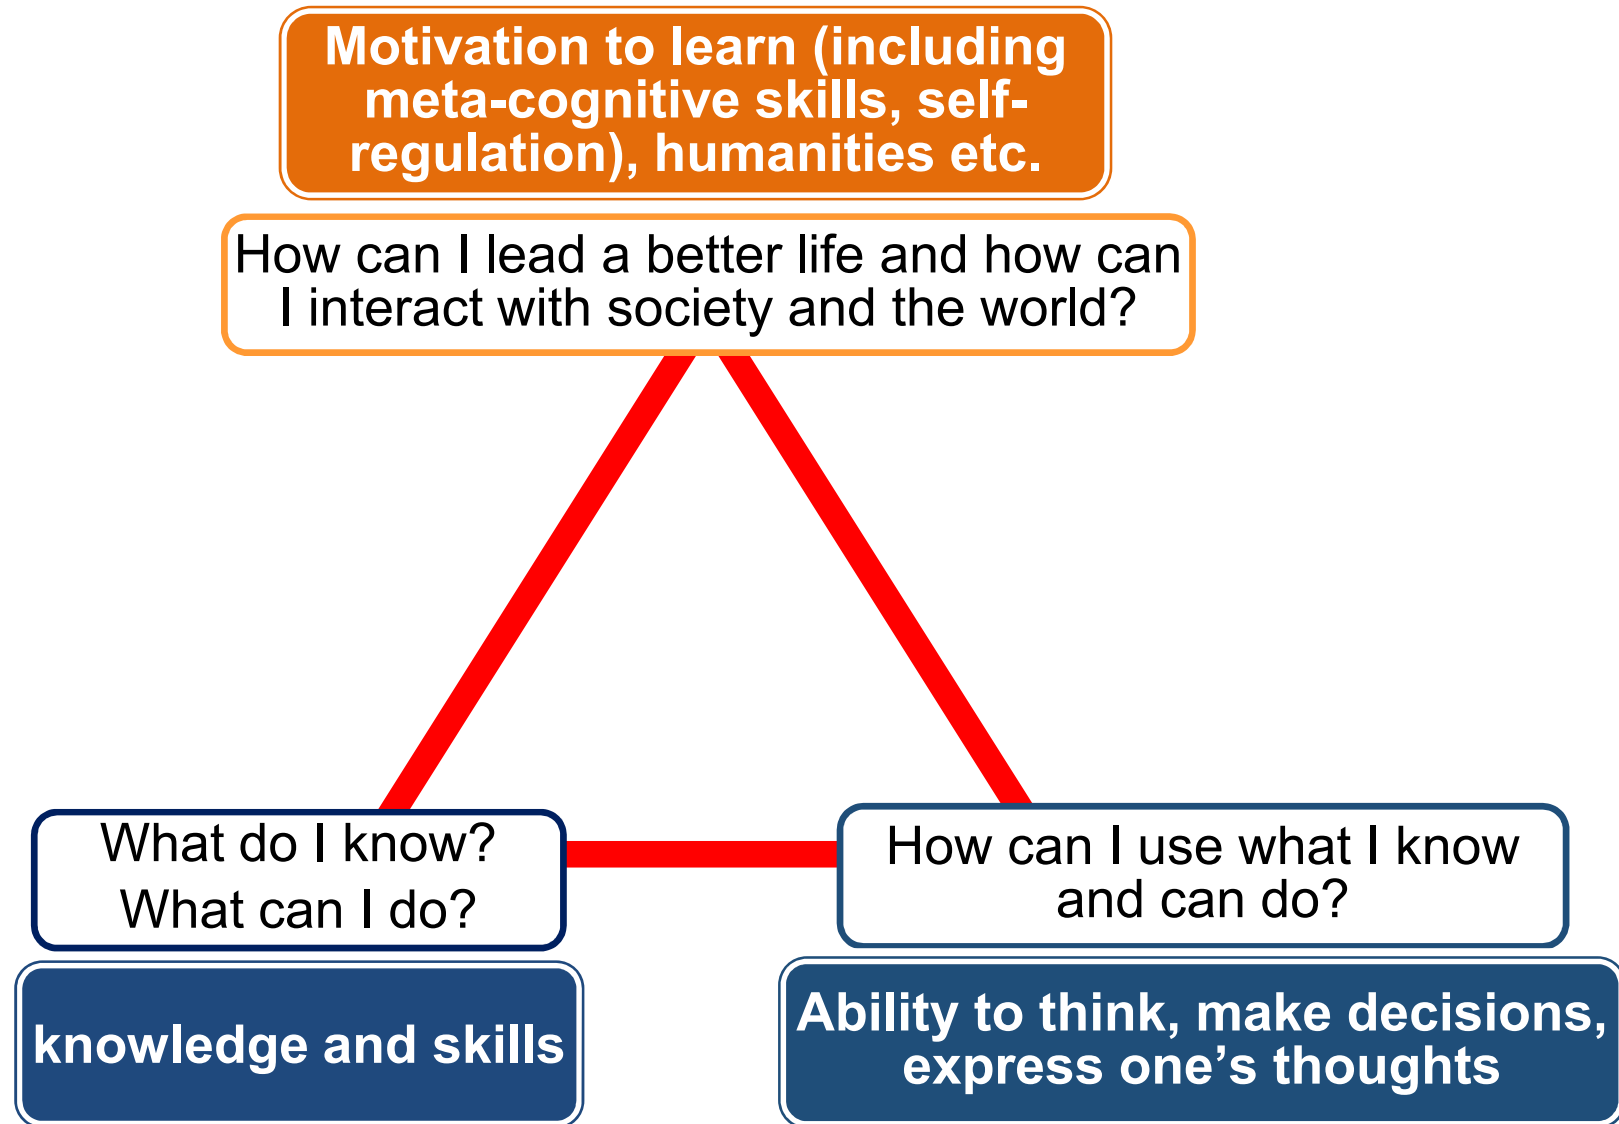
Motivation to learn (including meta-cognitive skills, self-regulation), humanities etc.

How can I lead a better life and how can I interact with society and the world?

What do I know?
What can I do?

knowledge and skills

How can I use what I know and can do?

Ability to think, make decisions, express one’s thoughts